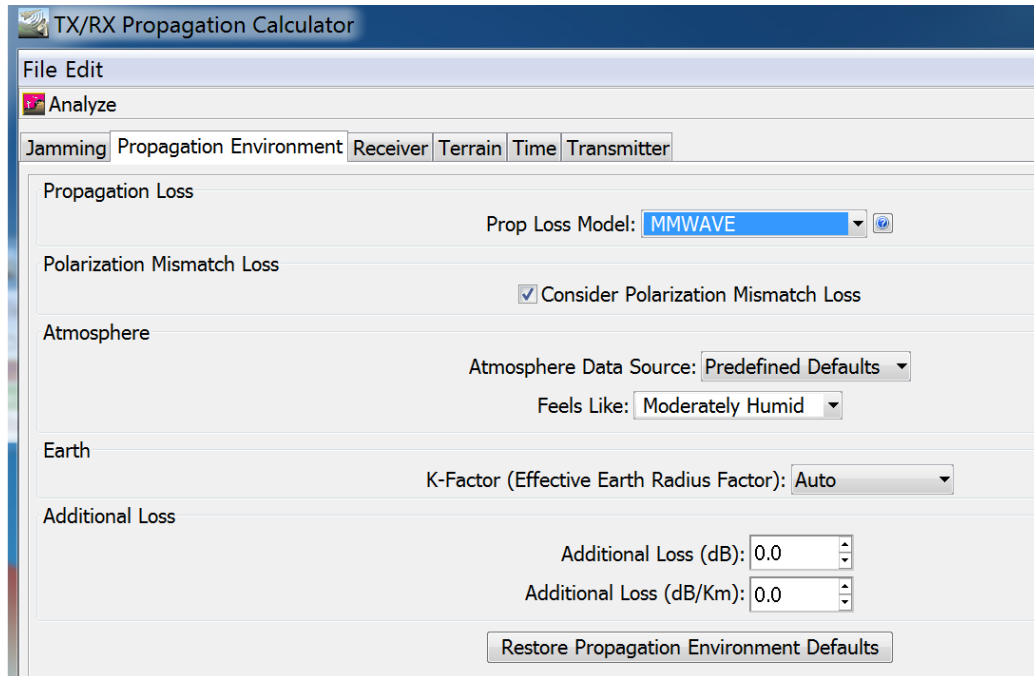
TX/RX Propagation Calculator

File Edit

Analyze

Jamming | Propagation Environment | Receiver | Terrain | Time | Transmitter

Propagation Loss

Prop Loss Model: MMWAVE

Polarization Mismatch Loss

Consider Polarization Mismatch Loss

Atmosphere

Atmosphere Data Source: Predefined Defaults

Feels Like: Moderately Humid

Earth

K-Factor (Effective Earth Radius Factor): Auto

Additional Loss

Additional Loss (dB): 0.0

Additional Loss (dB/Km): 0.0

Restore Propagation Environment Defaults